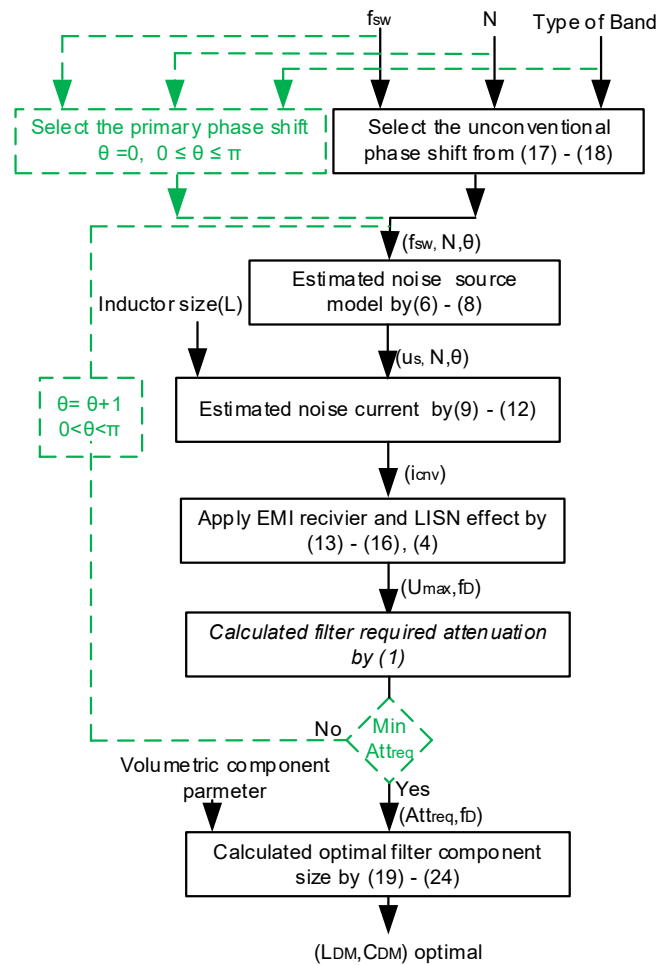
$f_{sw}$

N

Type of Band

Select the primary phase shift
$\theta = 0,\ 0 \leq \theta \leq \pi$

Select the unconventional phase shift from (17) - (18)

$(f_{sw}, N, \theta)$

Estimated noise source model by(6) - (8)

Inductor size(L)

$(u_s, N, \theta)$

$\theta = \theta + 1$
$0 < \theta < \pi$

Estimated noise current by(9) - (12)

$(i_{cnv})$

Apply EMI recivier and LISN effect by (13) - (16), (4)

$(U_{max}, f_D)$

*Calculated filter required attenuation by (1)*

No

Min
$Att_{req}$

Volumetric component parmeter

Yes

$(Att_{req}, f_D)$

Calculated optimal filter component size by (19) - (24)

$(L_{DM}, C_{DM})$ optimal